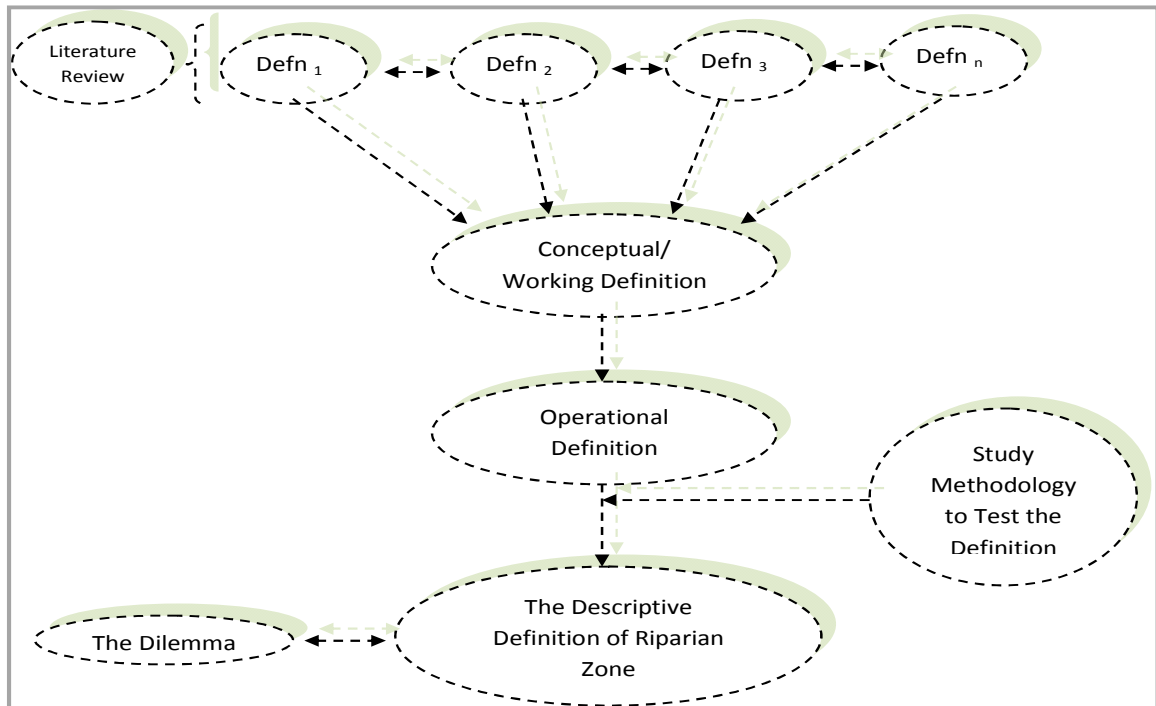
Literature Review

Defn $_1$

Defn $_2$

Defn $_3$

Defn $_n$

Conceptual/ Working Definition

Operational Definition

Study Methodology to Test the Definition

The Dilemma

The Descriptive Definition of Riparian Zone